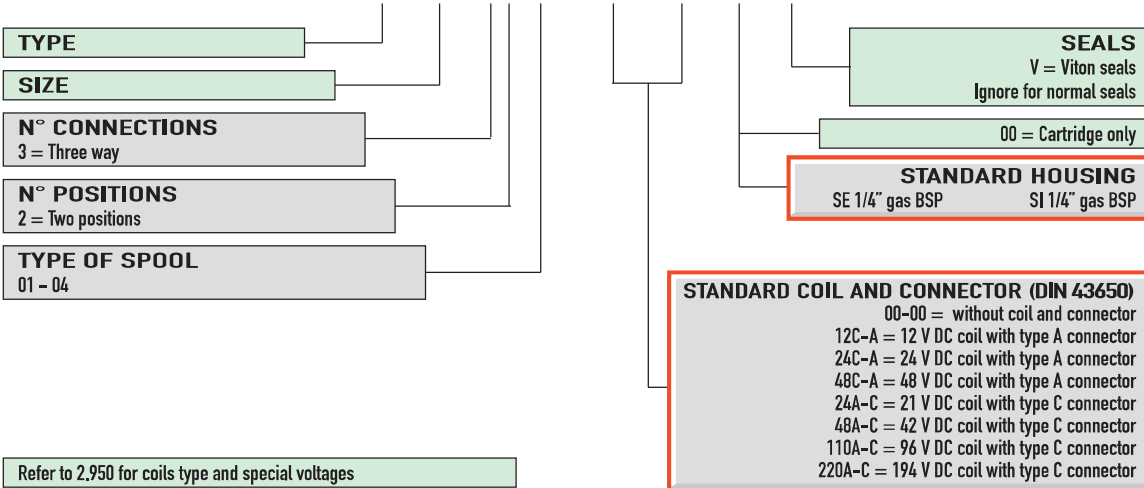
TYPE

SIZE

N° CONNECTIONS
3 = Three way

N° POSITIONS
2 = Two positions

TYPE OF SPOOL
01 - 04

SEALS
V = Viton seals
Ignore for normal seals

00 = Cartridge only

STANDARD HOUSING
SE 1/4" gas BSP SI 1/4" gas BSP

STANDARD COIL AND CONNECTOR (DIN 43650)
00-00 = without coil and connector
12C-A = 12 V DC coil with type A connector
24C-A = 24 V DC coil with type A connector
48C-A = 48 V DC coil with type A connector
24A-C = 21 V DC coil with type C connector
48A-C = 42 V DC coil with type C connector
110A-C = 96 V DC coil with type C connector
220A-C = 194 V DC coil with type C connector

Refer to 2.950 for coils type and special voltages